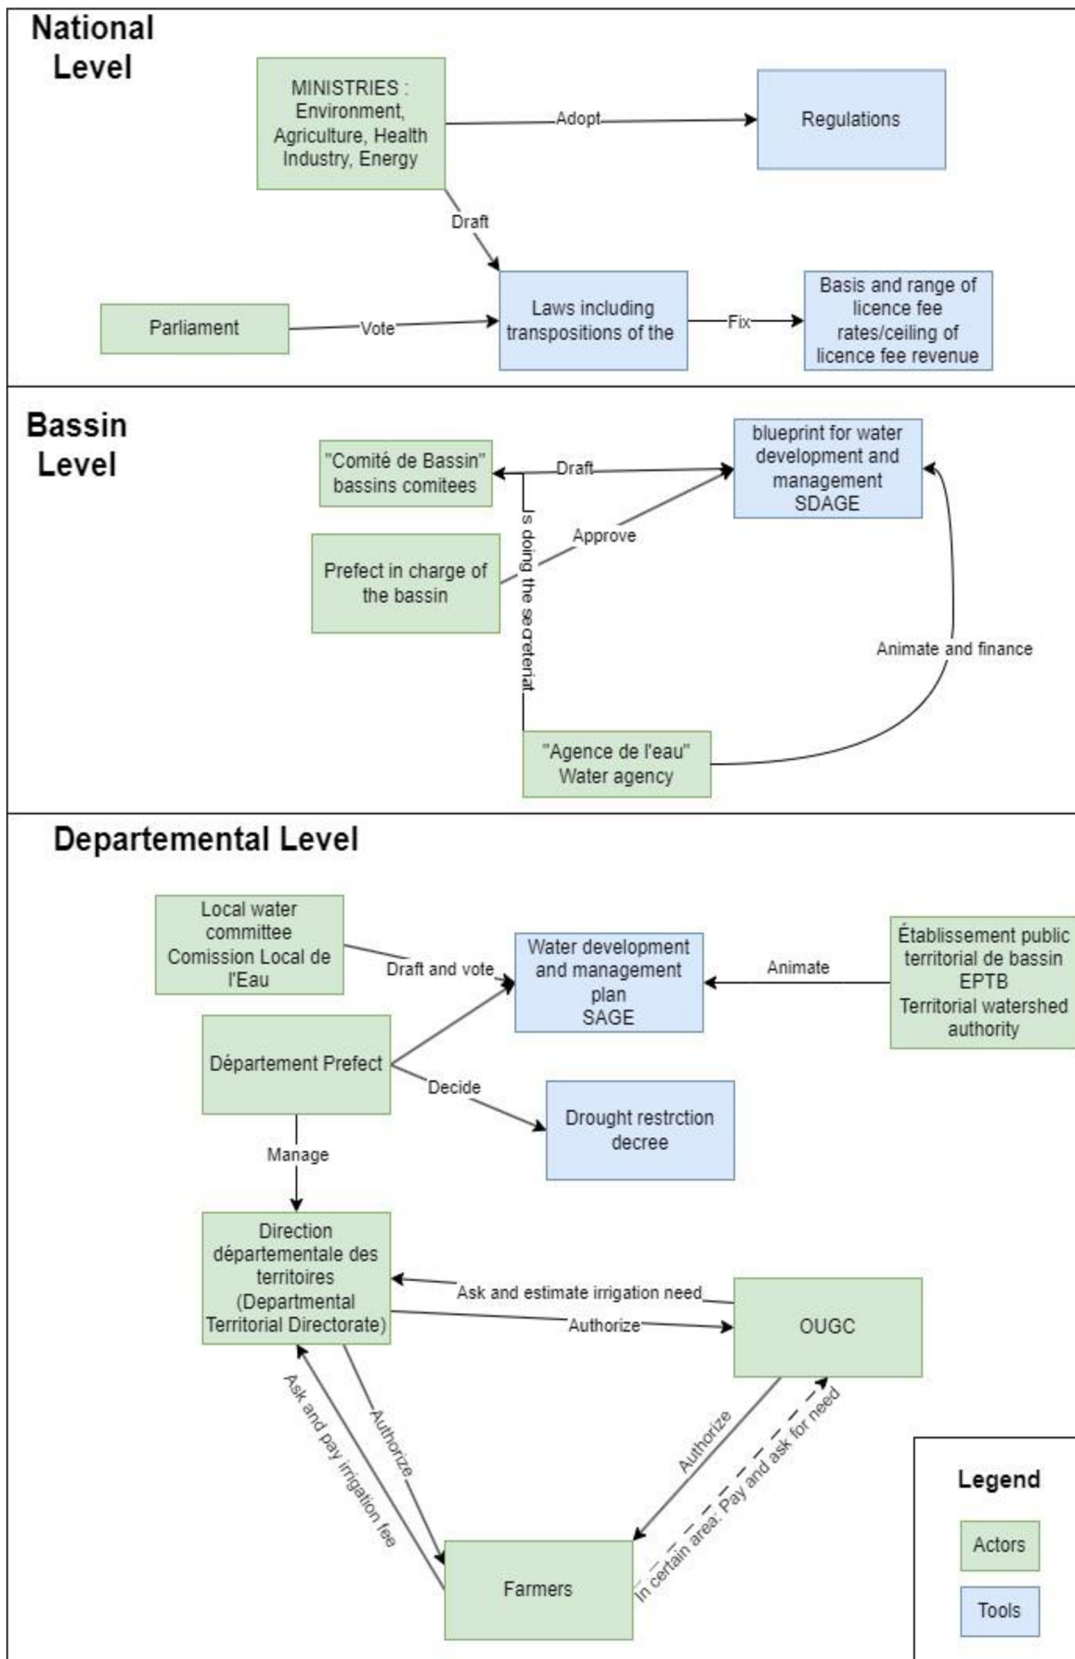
National Level

MINISTRIES : Environment, Agriculture, Health Industry, Energy

Adopt

Regulations

Draft

Parliament

Vote

Laws including transpositions of the

Fix

Basis and range of licence fee rates/ceiling of licence fee revenue

Bassin Level

"Comité de Bassin" bassins comitees

Draft

blueprint for water development and management SDAGE

Is doing the secretariat

Approve

Prefect in charge of the bassin

Animate and finance

"Agence de l'eau" Water agency

Departemental Level

Local water committee Comission Local de l'Eau

Draft and vote

Water development and management plan SAGE

Animate

Établissement public territorial de bassin EPTB Territorial watershed authority

Département Prefect

Decide

Drought restrction decree

Manage

Direction départementale des territoires (Departmental Territorial Directorate)

Ask and estimate irrigation need

Authorize

OUGC

Ask and pay irrigation fee

Authorize

Authorize

In certain area: Pay and ask for need

Farmers

Legend

Actors

Tools